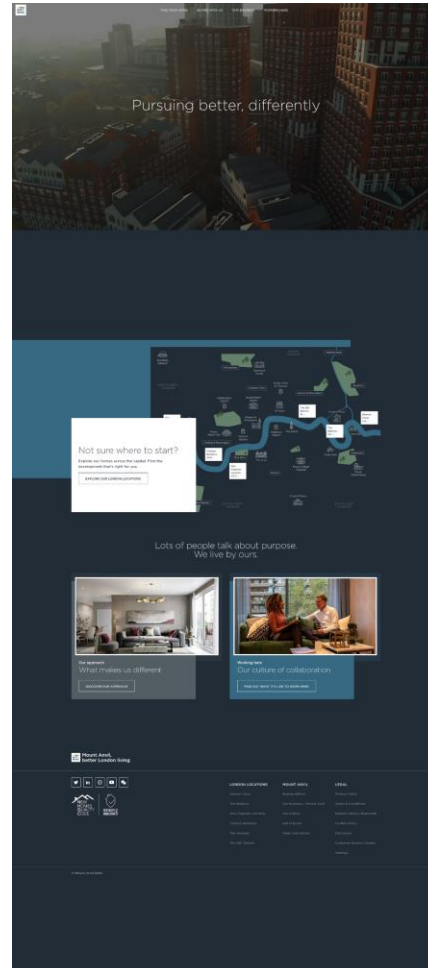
Pursuing better, differently

Not sure where to start?

Explore our homes across the capital. Find the development that's right for you.

EXPLORE OUR LONDON LOCATIONS

Lots of people talk about purpose. We live by ours.

Our approach

What makes us different

DISCOVER OUR APPROACH

Working here

Our culture of collaboration

FIND OUT WHAT IT'S LIKE TO WORK HERE

Mount Anvil, better London living

LONDON LOCATIONS

MOUNT ANVIL

LEGAL

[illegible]